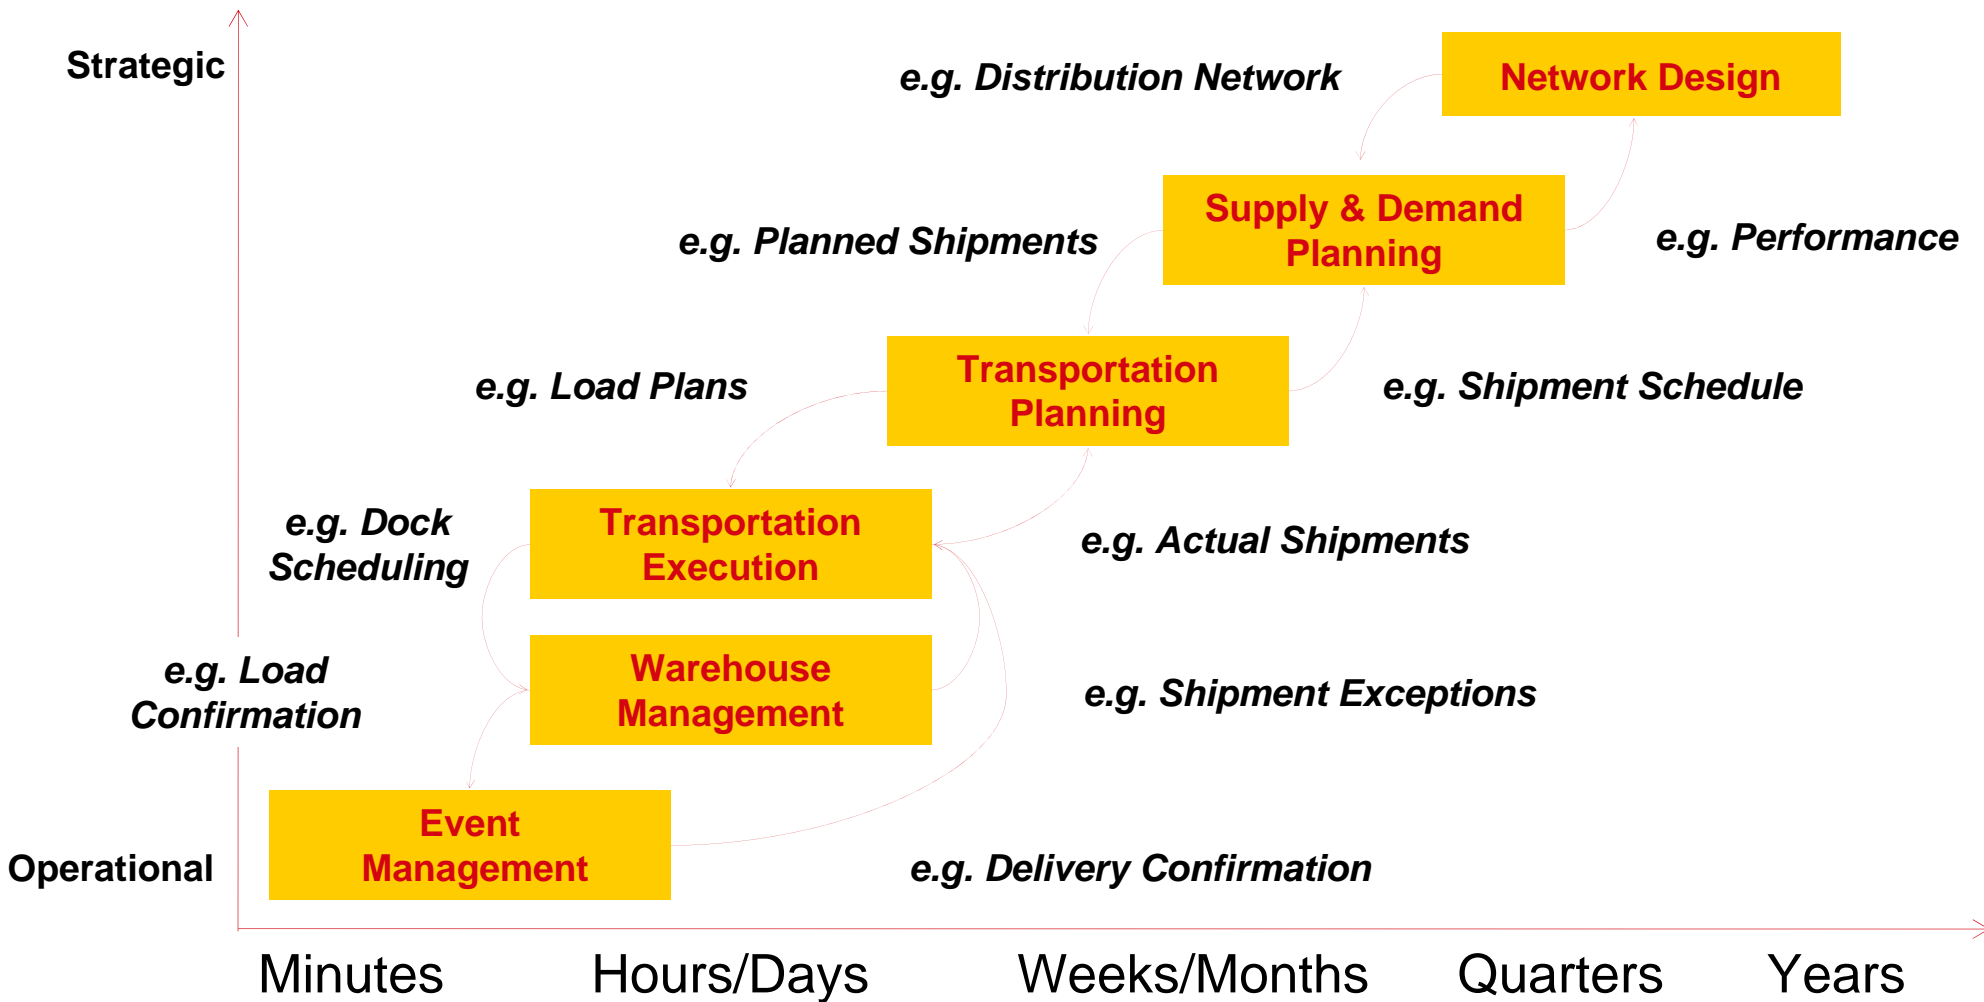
Strategic

e.g. Distribution Network

Network Design

Supply & Demand Planning

e.g. Planned Shipments

e.g. Performance

e.g. Load Plans

Transportation Planning

e.g. Shipment Schedule

e.g. Dock Scheduling

Transportation Execution

e.g. Actual Shipments

e.g. Load Confirmation

Warehouse Management

e.g. Shipment Exceptions

Event Management

Operational

e.g. Delivery Confirmation

Minutes

Hours/Days

Weeks/Months

Quarters

Years